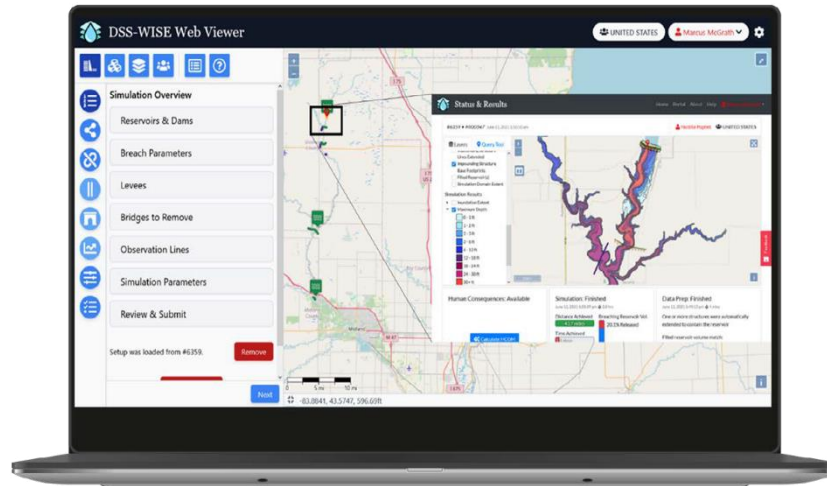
DSS-WISE Web Viewer

UNITED STATES

Marcus McGrath

Simulation Overview

Reservoirs & Dams

Breach Parameters

Levees

Bridges to Remove

Observation Lines

Simulation Parameters

Review & Submit

Setup was loaded from #6359.

Remove

Next

Status & Results

Home Portal About Help

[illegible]

UNITED STATES

Layers

Query Tool

Impounding Structure

Base Footprints

Simulation Results

Maximum Depth

Human Consequences: Available

Simulation: Finished

Distance Achieved

Breaching Reservoir Vol.

20.1% Released

Time Achieved

Data Prep: Finished

One or more structures were automatically extended to contain the reservoir

Filled reservoir volume match

Calculate HCOM

5 mi

10 mi

-83.8041, 43.5747, 596.69ft